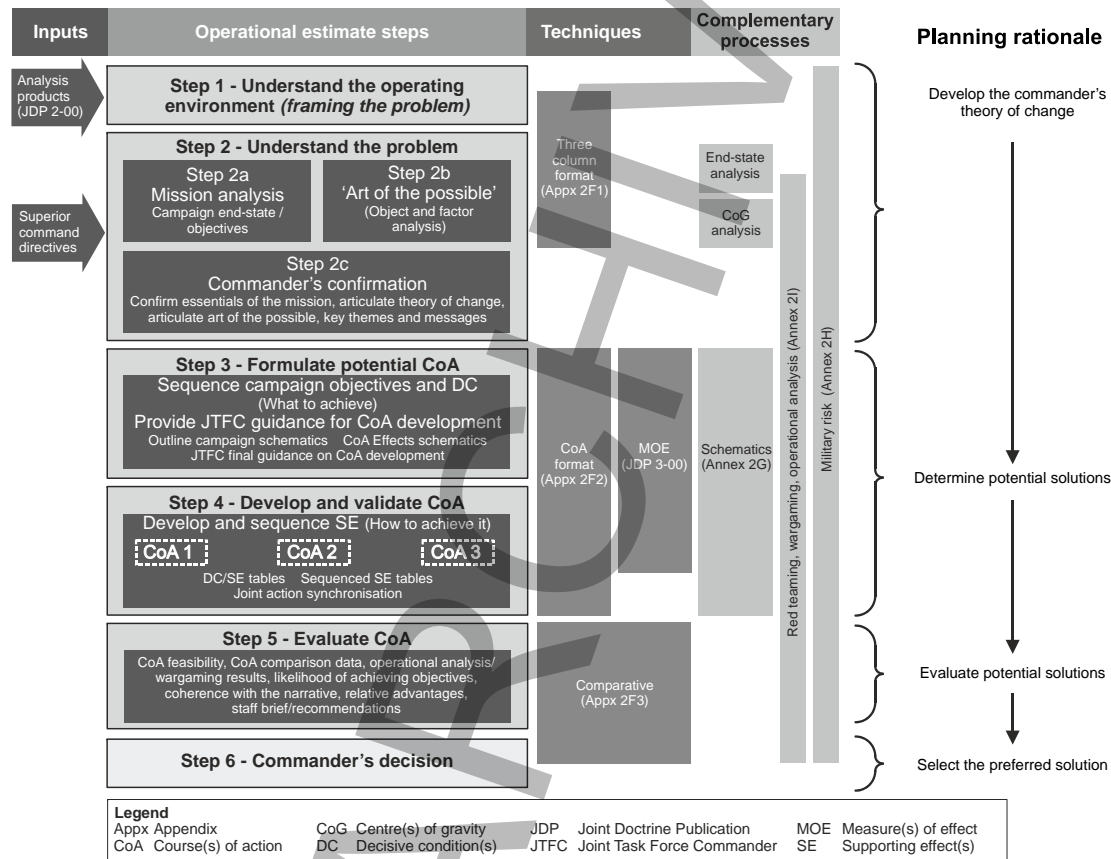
Inputs | Operational estimate steps | Techniques | Complementary processes

Planning rationale

Analysis products (JDP 2-00)

Superior command directives

Step 1 - Understand the operating environment *(framing the problem)*

Step 2 - Understand the problem

Step 2a
Mission analysis
Campaign end-state / objectives

Step 2b
'Art of the possible'
(Object and factor analysis)

Step 2c
Commander's confirmation
Confirm essentials of the mission, articulate theory of change, articulate art of the possible, key themes and messages

Step 3 - Formulate potential CoA
Sequence campaign objectives and DC
(What to achieve)
Provide JTFC guidance for CoA development
Outline campaign schematics CoA Effects schematics
JTFC final guidance on CoA development

Step 4 - Develop and validate CoA
Develop and sequence SE (How to achieve it)
CoA 1 CoA 2 CoA 3
DC/SE tables Sequenced SE tables
Joint action synchronisation

Step 5 - Evaluate CoA
CoA feasibility, CoA comparison data, operational analysis/ wargaming results, likelihood of achieving objectives, coherence with the narrative, relative advantages, staff brief/recommendations

Step 6 - Commander's decision

Three column format (Appx 2F1)

CoA format (Appx 2F2)

MOE (JDP 3-00)

Comparative (Appx 2F3)

End-state analysis

CoG analysis

Schematics (Annex 2G)

Red teaming, wargaming, operational analysis (Annex 2I)

Military risk (Annex 2H)

Develop the commander's theory of change

Determine potential solutions

Evaluate potential solutions

Select the preferred solution

Legend
Appx Appendix
CoA Course(s) of action
CoG Centre(s) of gravity
DC Decisive condition(s)
JDP Joint Doctrine Publication
JTFC Joint Task Force Commander
MOE Measure(s) of effect
SE Supporting effect(s)